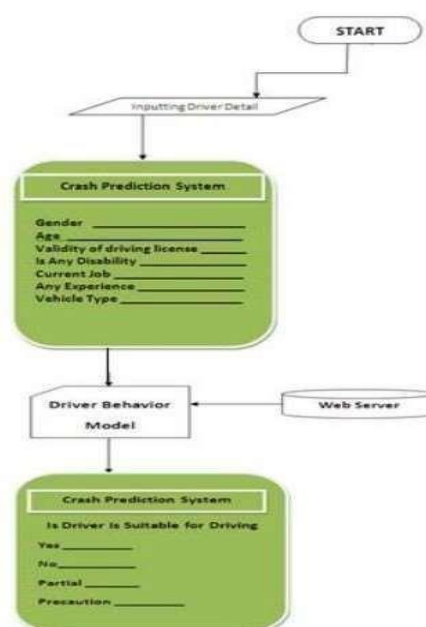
START

Inputting Driver Detail

Crash Prediction System

Gender ____________________
Age ____________________
Validity of driving license ______
Is Any Disability ______________
Current Job ________________
Any Experience _____________
Vehicle Type _______________

Driver Behavior Model

Web Server

Crash Prediction System

Is Driver Is Suitable for Driving

Yes __________
No__________
Partial ________
Precaution __________